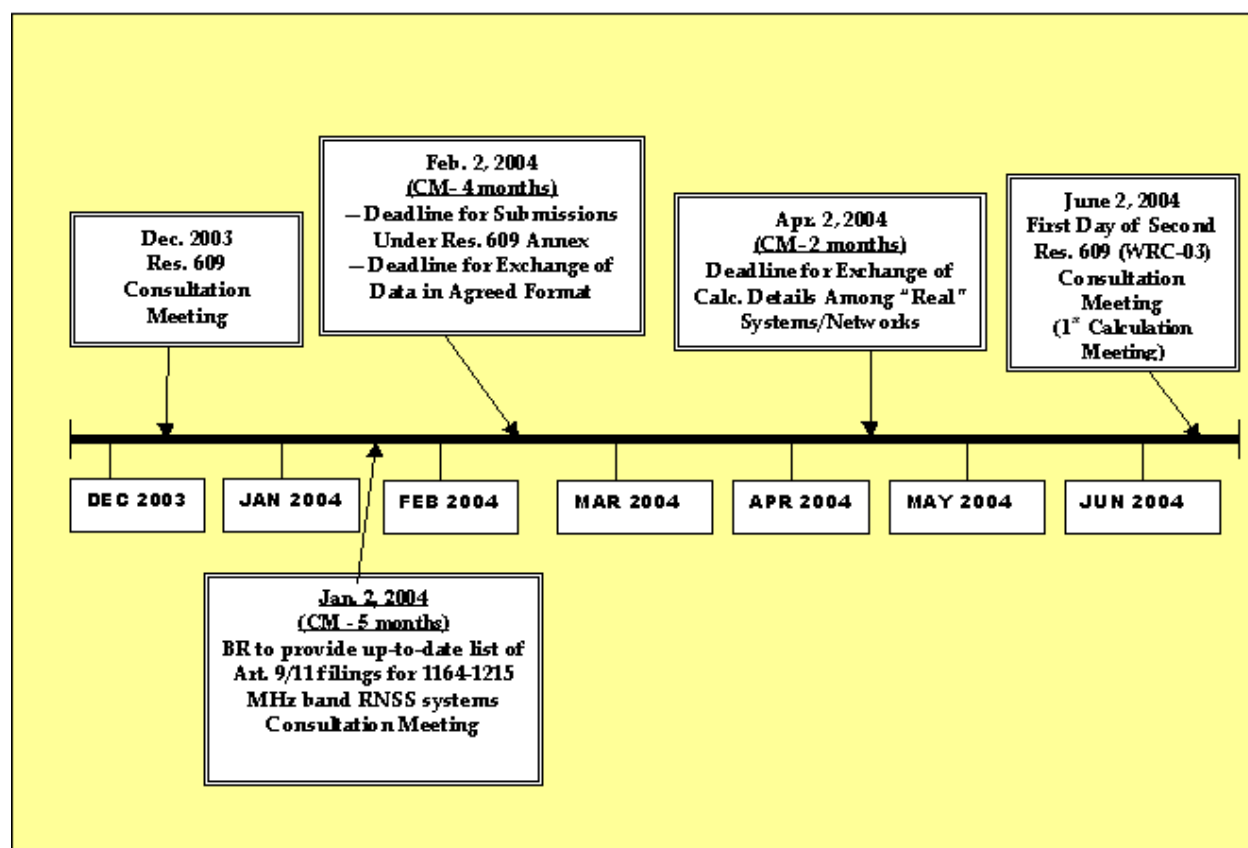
Dec. 2003
Res. 609
Consultation
Meeting

Feb. 2, 2004
(CM- 4 months)
– Deadline for Submissions Under Res. 609 Annex
– Deadline for Exchange of Data in Agreed Format

Apr. 2, 2004
(CM- 2 months)
Deadline for Exchange of Calc. Details Among "Real" Systems/Networks

June 2, 2004
First Day of Second Res. 609 (WRC-03) Consultation Meeting
(1$^{st}$ Calculation Meeting)

DEC 2003

JAN 2004

FEB 2004

MAR 2004

APR 2004

MAY 2004

JUN 2004

Jan. 2, 2004
(CM - 5 months)
BR to provide up-to-date list of Art. 9/11 filings for 1164-1215 MHz band RNSS systems Consultation Meeting